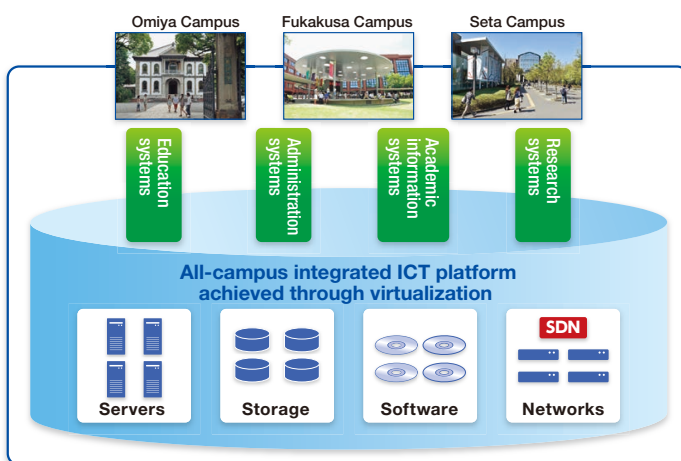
Omiya Campus
Fukakusa Campus
Seta Campus

Education systems
Administration systems
Academic information systems
Research systems

All-campus integrated ICT platform achieved through virtualization

Servers
Storage
Software
SDN
Networks